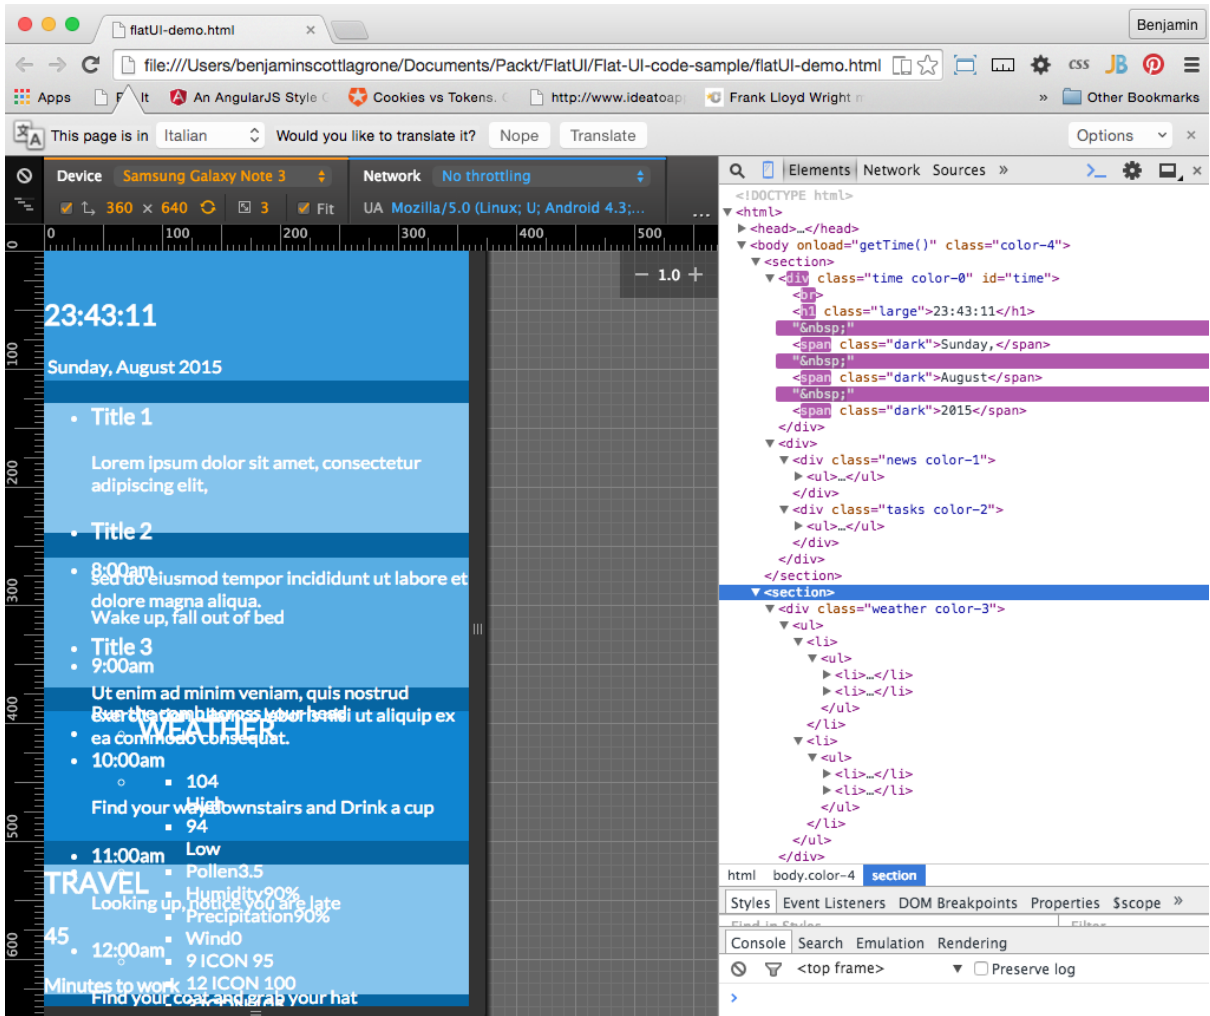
flatUI-demo.html ×

Benjamin

file:///Users/benjaminscottlagrone/Documents/Packt/FlatUI/Flat-UI-code-sample/flatUI-demo.html

Apps  F  lt  An AngularJS Style  Cookies vs Tokens.  http://www.ideatoap  Frank Lloyd Wright  »  Other Bookmarks

This page is in Italian  Would you like to translate it?  Nope  Translate  Options ×

Device Samsung Galaxy Note 3  Network No throttling

360 × 640  3  Fit  UA Mozilla/5.0 (Linux; U; Android 4.3;...

0 100 200 300 400 500

– 1.0 +

23:43:11

Sunday, August 2015

• Title 1

Lorem ipsum dolor sit amet, consectetur adipiscing elit,

• Title 2

• 8:00am sed do eiusmod tempor incididunt ut labore et dolore magna aliqua.
Wake up, fall out of bed

• Title 3
• 9:00am

Ut enim ad minim veniam, quis nostrud exercitation ullamco laboris nisi ut aliquip ex ea commodo consequat.
Run the comb across your head
WEATHER

• 10:00am
◦ ▪ 104
Find your way downstairs and Drink a cup
High
▪ 94
• 11:00am Low
▪ Pollen3.5
TRAVEL
▪ Humidity90%
Looking up, notice you are late
▪ Precipitation90%
45 • 12:00am ▪ Wind0
▪ 9 ICON 95
Minutes to work 12 ICON 100
Find your coat and grab your hat

Elements Network Sources »

<!DOCTYPE html>
▼<html>
▶<head>…</head>
▼<body onload="getTime()" class="color-4">
▼<section>
▼<div class="time color-0" id="time">
<br>
<h1 class="large">23:43:11</h1>
"&nbsp;"
<span class="dark">Sunday,</span>
"&nbsp;"
<span class="dark">August</span>
"&nbsp;"
<span class="dark">2015</span>
</div>
▼<div>
▼<div class="news color-1">
▶<ul>…</ul>
</div>
▼<div class="tasks color-2">
▶<ul>…</ul>
</div>
</div>
</section>
▼<section>
▼<div class="weather color-3">
▼<ul>
▼<li>
▼<ul>
▶<li>…</li>
▶<li>…</li>
</ul>
</li>
▼<li>
▼<ul>
▶<li>…</li>
▶<li>…</li>
</ul>
</li>
</ul>
</div>

html body.color-4 section

Styles Event Listeners DOM Breakpoints Properties $scope »

Console Search Emulation Rendering

<top frame> ▼ Preserve log

>